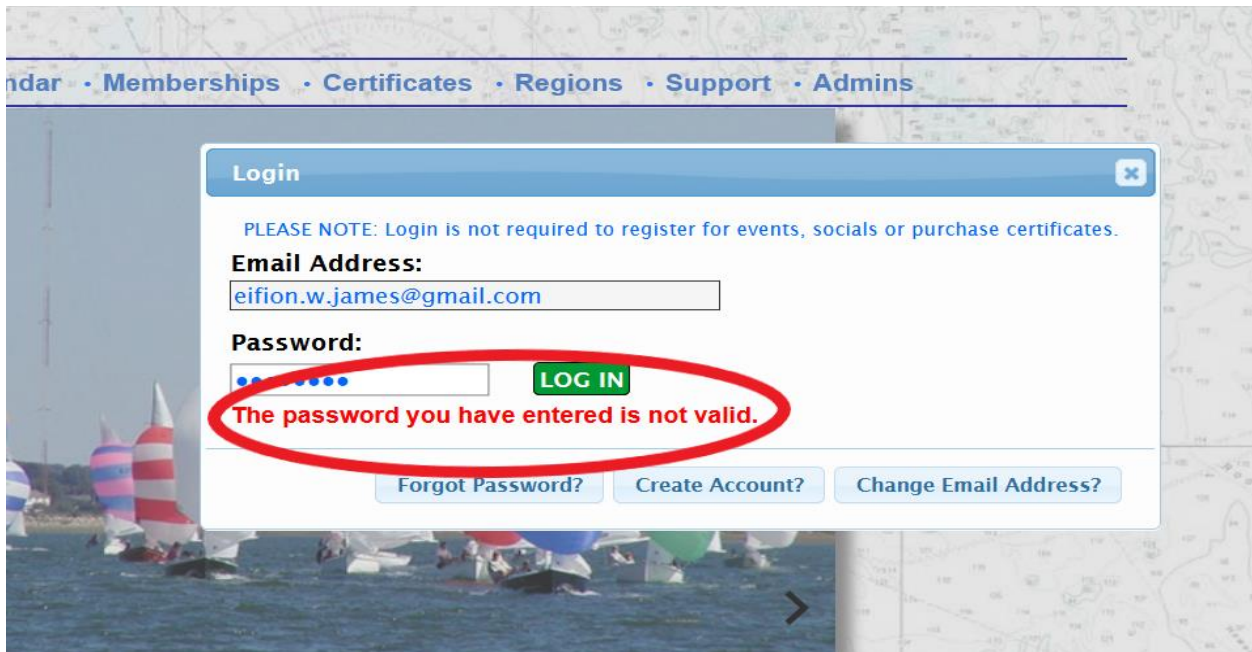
ndar · Memberships · Certificates · Regions · Support · Admins

Login

PLEASE NOTE: Login is not required to register for events, socials or purchase certificates.

Email Address:

eifion.w.james@gmail.com

Password:

••••••••

LOG IN

The password you have entered is not valid.

Forgot Password? Create Account? Change Email Address?